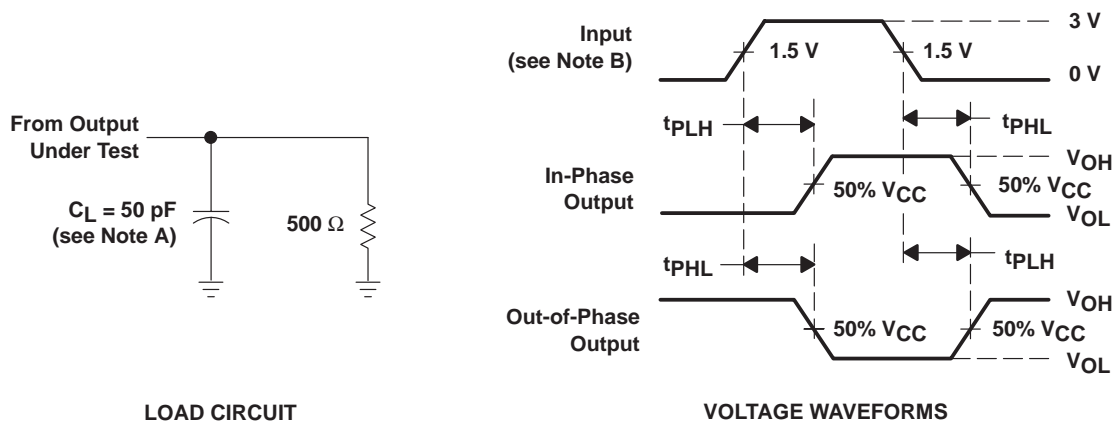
From Output Under Test

$C_L = 50$ pF (see Note A)

500 Ω

LOAD CIRCUIT

Input (see Note B)

1.5 V

1.5 V

3 V

0 V

$t_{PLH}$

$t_{PHL}$

In-Phase Output

50% $V_{CC}$

50% $V_{CC}$

$V_{OH}$

$V_{OL}$

$t_{PHL}$

$t_{PLH}$

Out-of-Phase Output

50% $V_{CC}$

50% $V_{CC}$

$V_{OH}$

$V_{OL}$

VOLTAGE WAVEFORMS